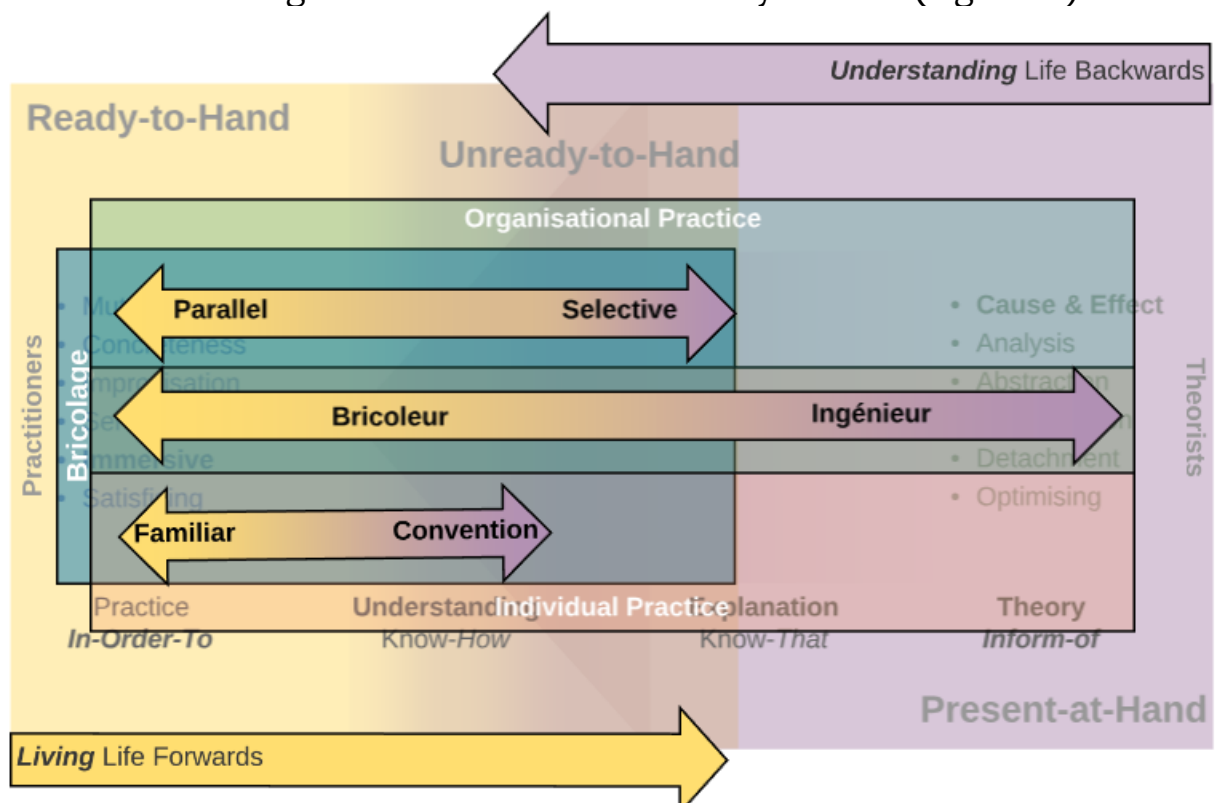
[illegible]

*Understanding* Life Backwards

Ready-to-Hand

Unready-to-Hand

Organisational Practice

Practitioners

Bricolage

• Mu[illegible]
• Conc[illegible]teness
• Impro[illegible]sation
• Se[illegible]
• Immersive
• Satisfi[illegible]

Parallel

Selective

Bricoleur

Ingénieur

Familiar

Convention

• Cause & Effect
• Analysis
• Abstraction
• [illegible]
• Detachment
• Optimising

Theorists

Practice
*In-Order-To*

Understanding
Know-*How*

Individual Practice

Explanation
Know-*That*

Theory
*Inform-of*

Present-at-Hand

*Living* Life Forwards